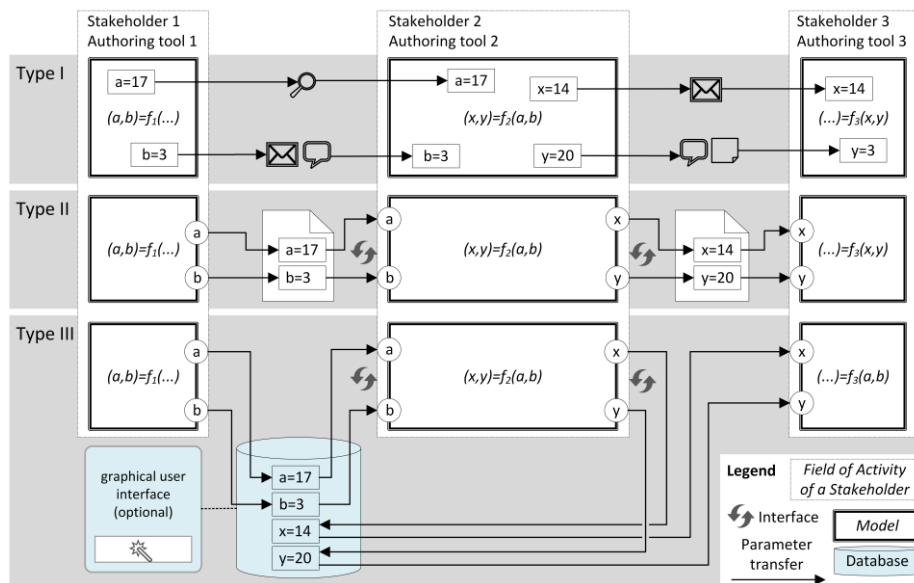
Stakeholder 1
Authoring tool 1

Stakeholder 2
Authoring tool 2

Stakeholder 3
Authoring tool 3

Type I

a=17

$(a,b)=f_1(...)$

b=3

a=17

x=14

$(x,y)=f_2(a,b)$

b=3

y=20

x=14

$(...)=f_3(x,y)$

y=3

Type II

$(a,b)=f_1(...)$

a

b

a=17

b=3

a

b

$(x,y)=f_2(a,b)$

x

y

x=14

y=20

x

y

$(...)=f_3(x,y)$

Type III

$(a,b)=f_1(...)$

a

b

a

b

$(x,y)=f_2(a,b)$

x

y

x

y

$(...)=f_3(a,b)$

graphical user interface (optional)

a=17

b=3

x=14

y=20

Legend

Field of Activity of a Stakeholder

Interface

Model

Parameter transfer

Database